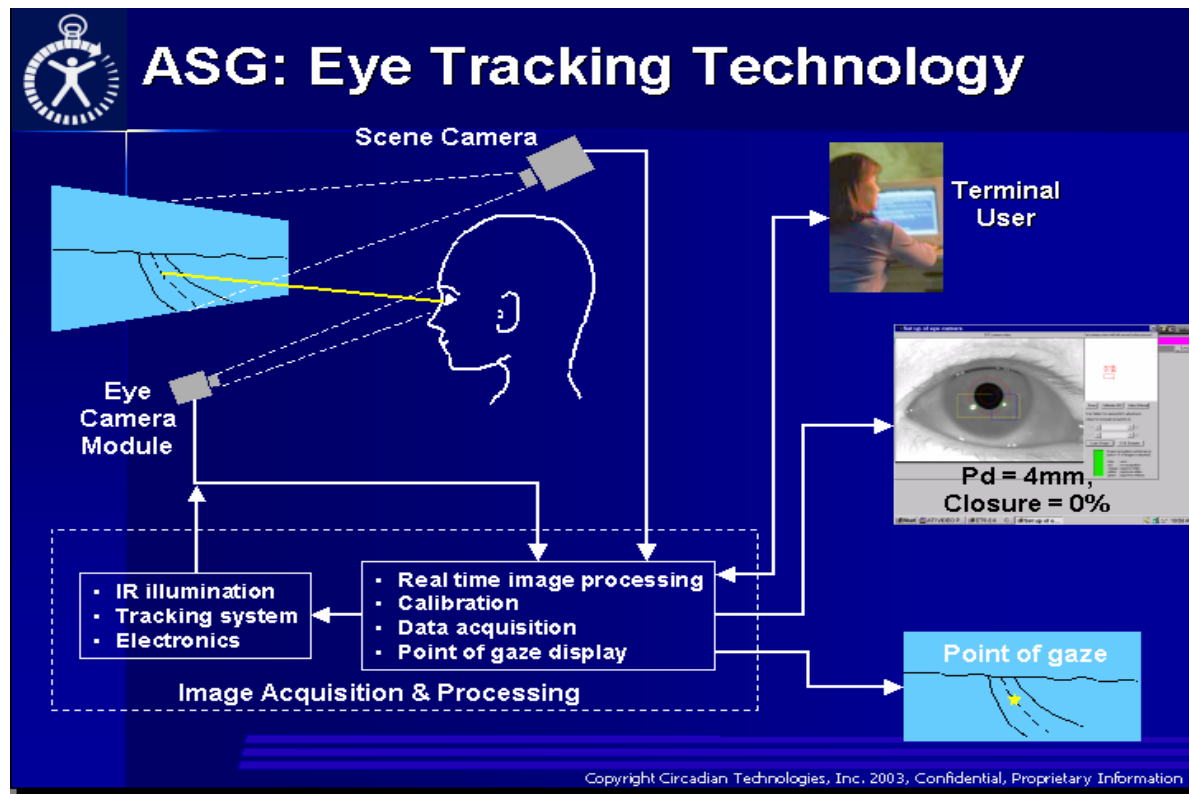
ASG: Eye Tracking Technology

Scene Camera

Terminal User

Eye Camera Module

Pd = 4mm, Closure = 0%

- IR illumination
- Tracking system
- Electronics

- Real time image processing
- Calibration
- Data acquisition
- Point of gaze display

Image Acquisition & Processing

Point of gaze

Copyright Circadian Technologies, Inc. 2003, Confidential, Proprietary Information